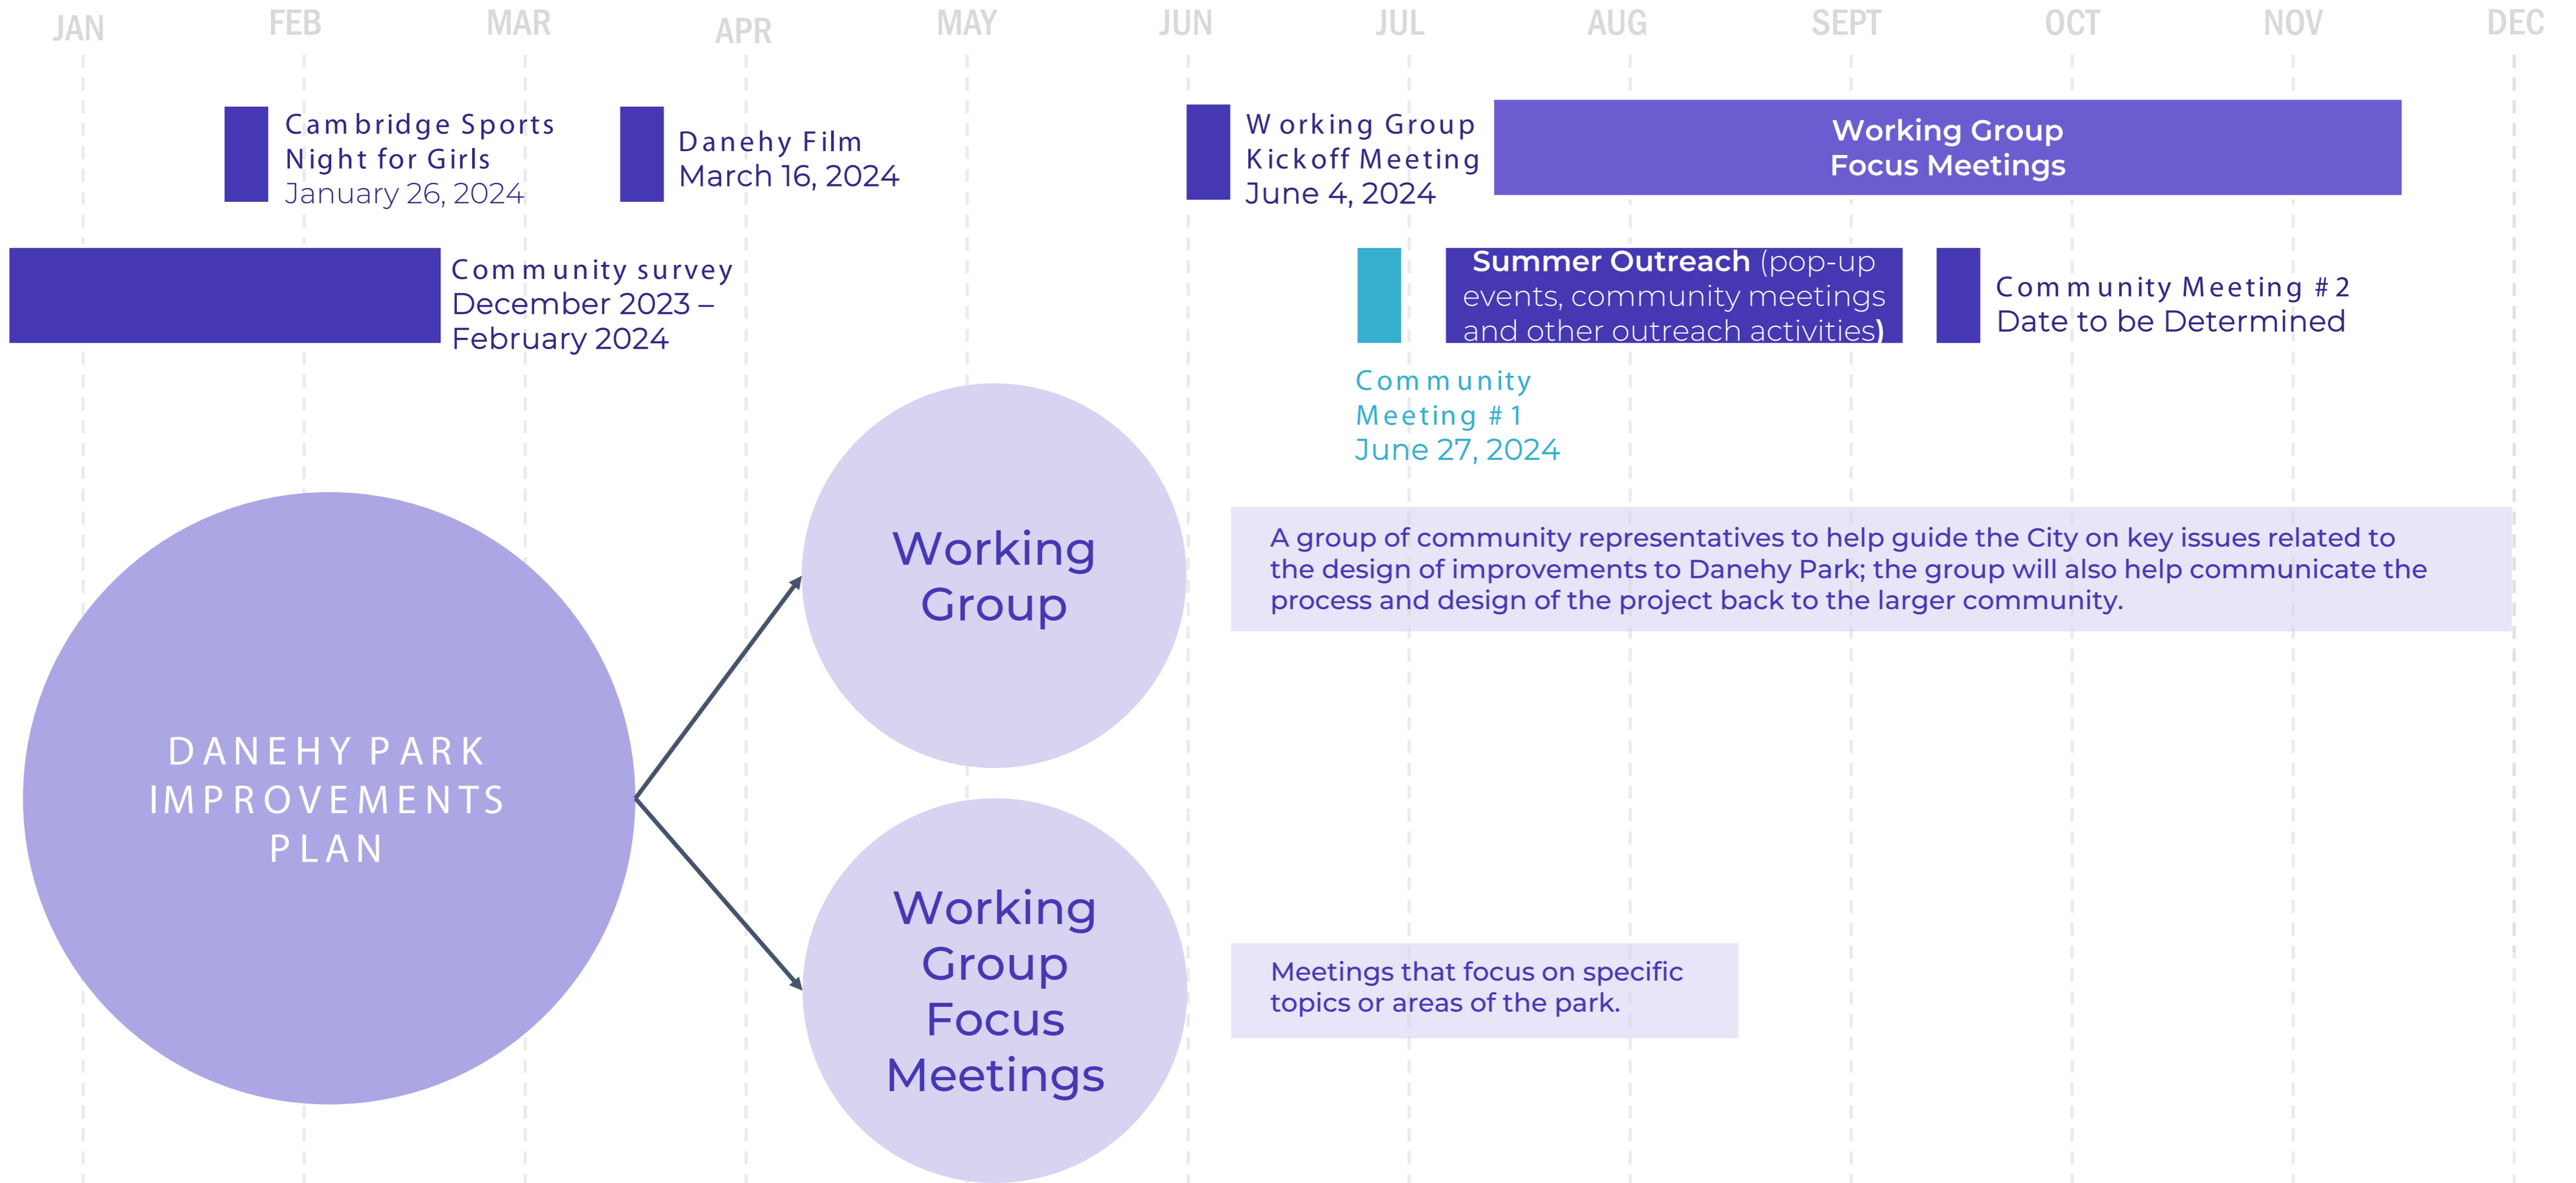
JAN FEB MAR APR MAY JUN JUL AUG SEPT OCT NOV DEC

Cambridge Sports Night for Girls January 26, 2024

Danehy Film March 16, 2024

Working Group Kickoff Meeting June 4, 2024

Working Group Focus Meetings

Community survey December 2023 – February 2024

Summer Outreach (pop-up events, community meetings and other outreach activities)

Community Meeting #2 Date to be Determined

Community Meeting #1 June 27, 2024

DANEHY PARK IMPROVEMENTS PLAN

Working Group

A group of community representatives to help guide the City on key issues related to the design of improvements to Danehy Park; the group will also help communicate the process and design of the project back to the larger community.

Working Group Focus Meetings

Meetings that focus on specific topics or areas of the park.